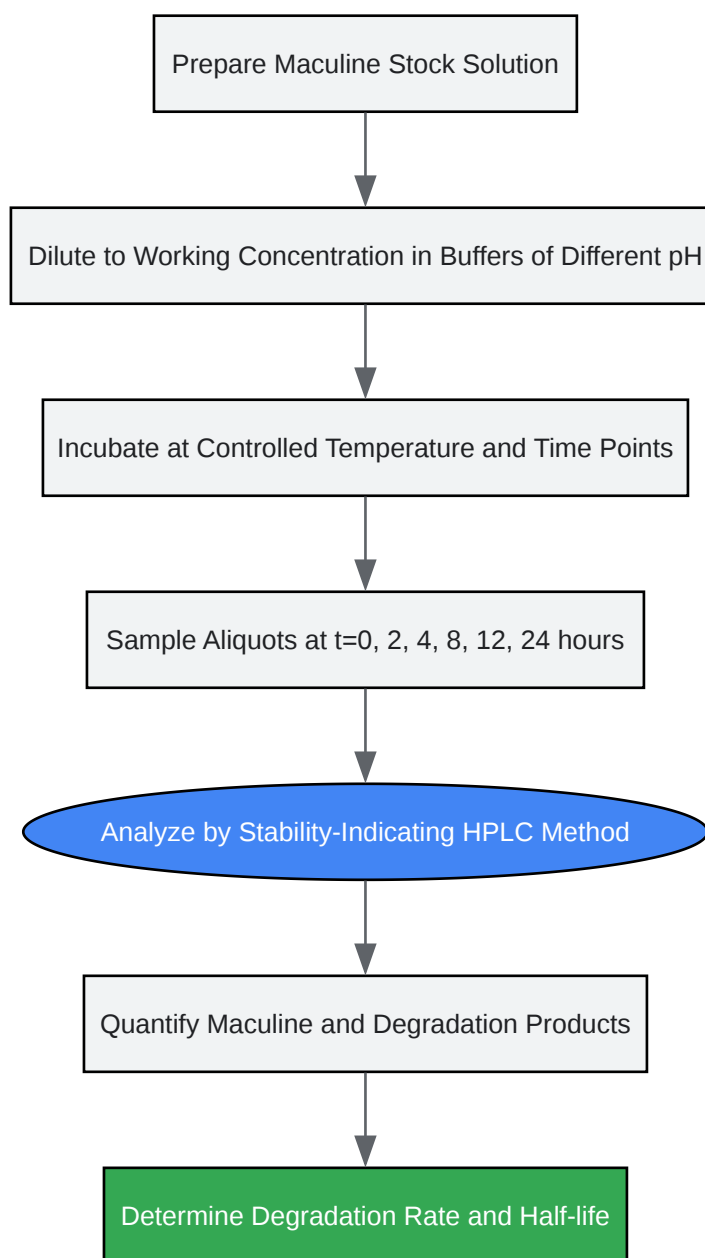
Prepare Maculine Stock Solution

Dilute to Working Concentration in Buffers of Different pH

Incubate at Controlled Temperature and Time Points

Sample Aliquots at t=0, 2, 4, 8, 12, 24 hours

Analyze by Stability-Indicating HPLC Method

Quantify Maculine and Degradation Products

Determine Degradation Rate and Half-life